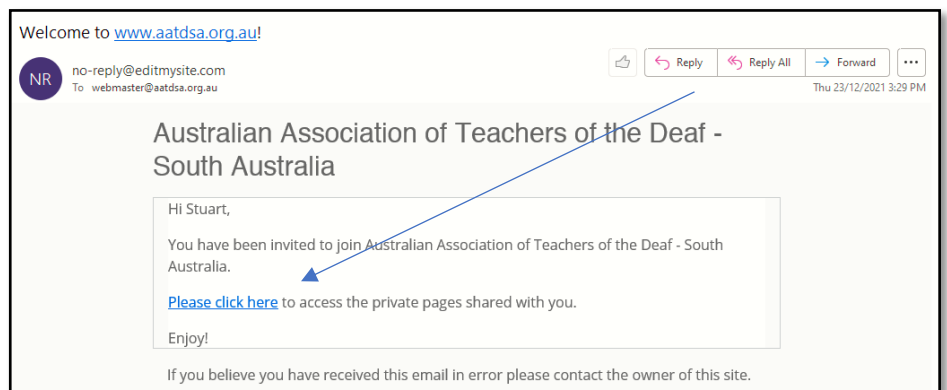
Welcome to www.aatdsa.org.au!

NR

no-reply@editmysite.com

To webmaster@aatdsa.org.au

Reply

Reply All

Forward

...

Thu 23/12/2021 3:29 PM

Australian Association of Teachers of the Deaf - South Australia

Hi Stuart,

You have been invited to join Australian Association of Teachers of the Deaf - South Australia.

Please click here to access the private pages shared with you.

Enjoy!

If you believe you have received this email in error please contact the owner of this site.